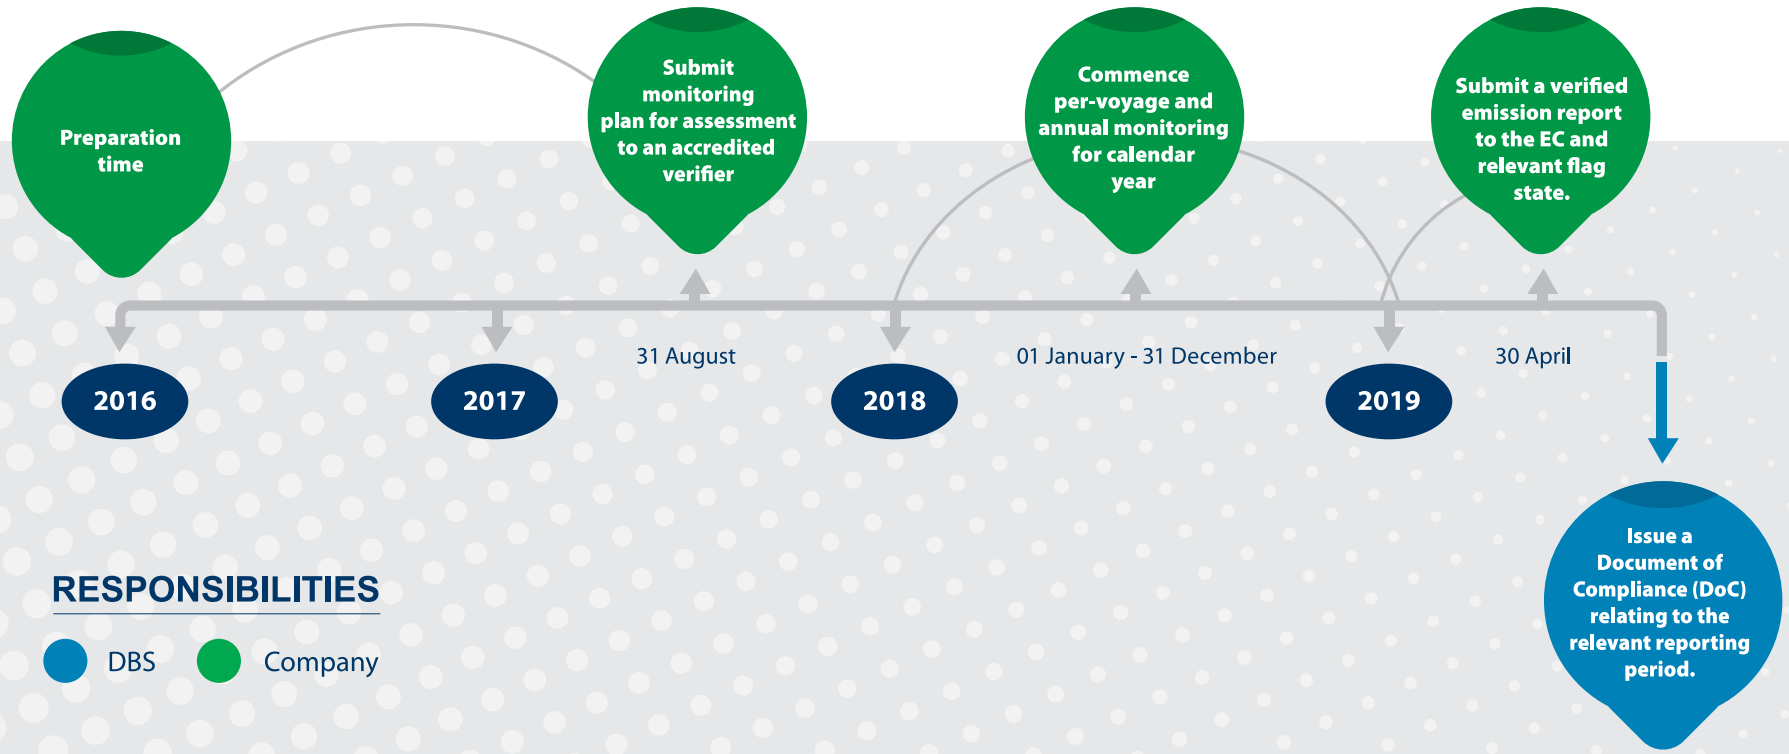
Preparation time

Submit monitoring plan for assessment to an accredited verifier

Commence per-voyage and annual monitoring for calendar year

Submit a verified emission report to the EC and relevant flag state.

31 August

01 January - 31 December

30 April

2016

2017

2018

2019

Issue a Document of Compliance (DoC) relating to the relevant reporting period.

RESPONSIBILITIES

DBS

Company